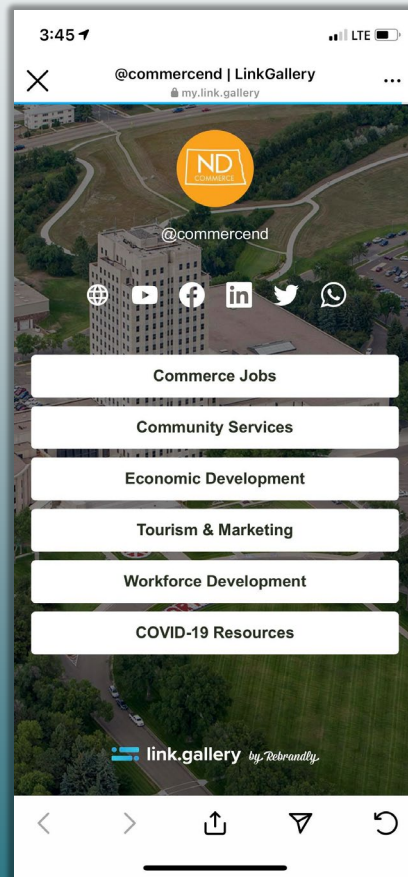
3:45

LTE

@commercend | LinkGallery
my.link.gallery

ND
COMMERCE

@commercend

Commerce Jobs

Community Services

Economic Development

Tourism & Marketing

Workforce Development

COVID-19 Resources

link.gallery by Rebrandly